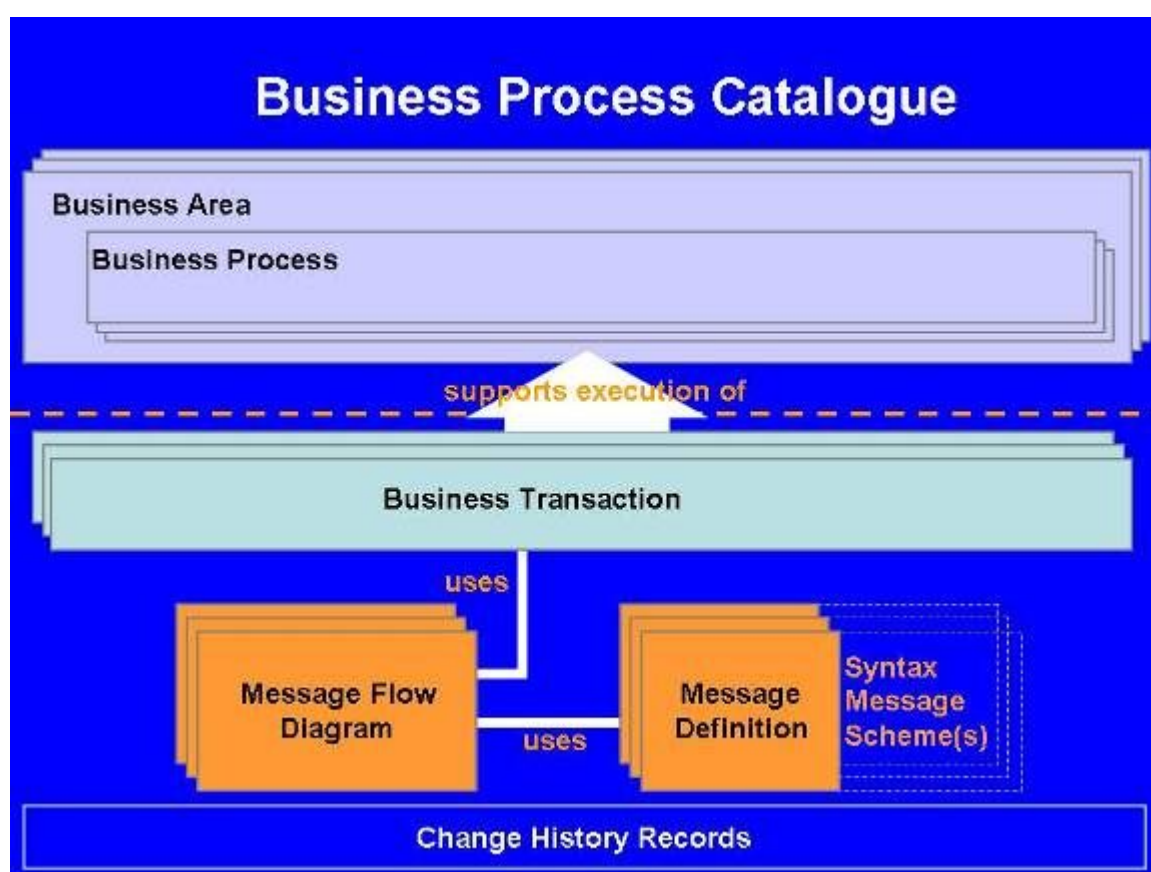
Business Process Catalogue

Business Area

Business Process

supports execution of

Business Transaction

uses

Message Flow Diagram

uses

Message Definition

Syntax Message Scheme(s)

Change History Records